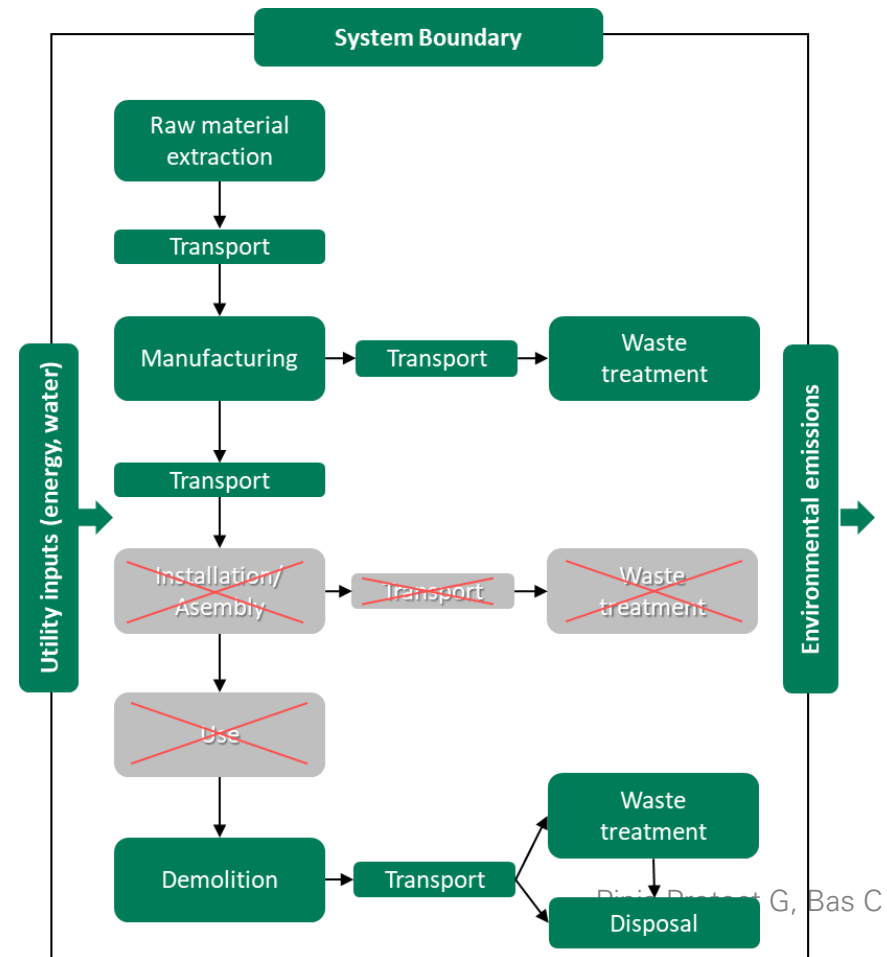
System Boundary

Utility inputs (energy, water)

Raw material extraction

Transport

Manufacturing

Transport

Waste treatment

Transport

Installation/ Asembly

Transport

Waste treatment

Use

Demolition

Transport

Waste treatment

Disposal

Environmental emissions

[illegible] G, Bas C